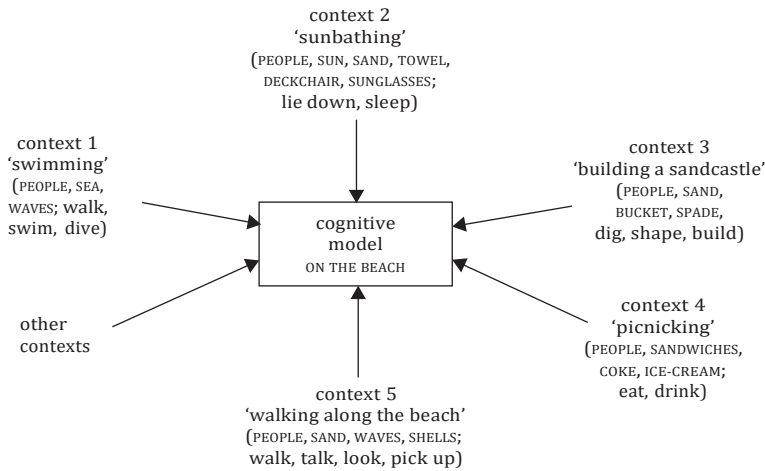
context 2
'sunbathing'
(PEOPLE, SUN, SAND, TOWEL, DECKCHAIR, SUNGLASSES; lie down, sleep)

context 1
'swimming'
(PEOPLE, SEA, WAVES; walk, swim, dive)

cognitive model
ON THE BEACH

context 3
'building a sandcastle'
(PEOPLE, SAND, BUCKET, SPADE, dig, shape, build)

other contexts

context 4
'picnicking'
(PEOPLE, SANDWICHES, COKE, ICE-CREAM; eat, drink)

context 5
'walking along the beach'
(PEOPLE, SAND, WAVES, SHELLS; walk, talk, look, pick up)